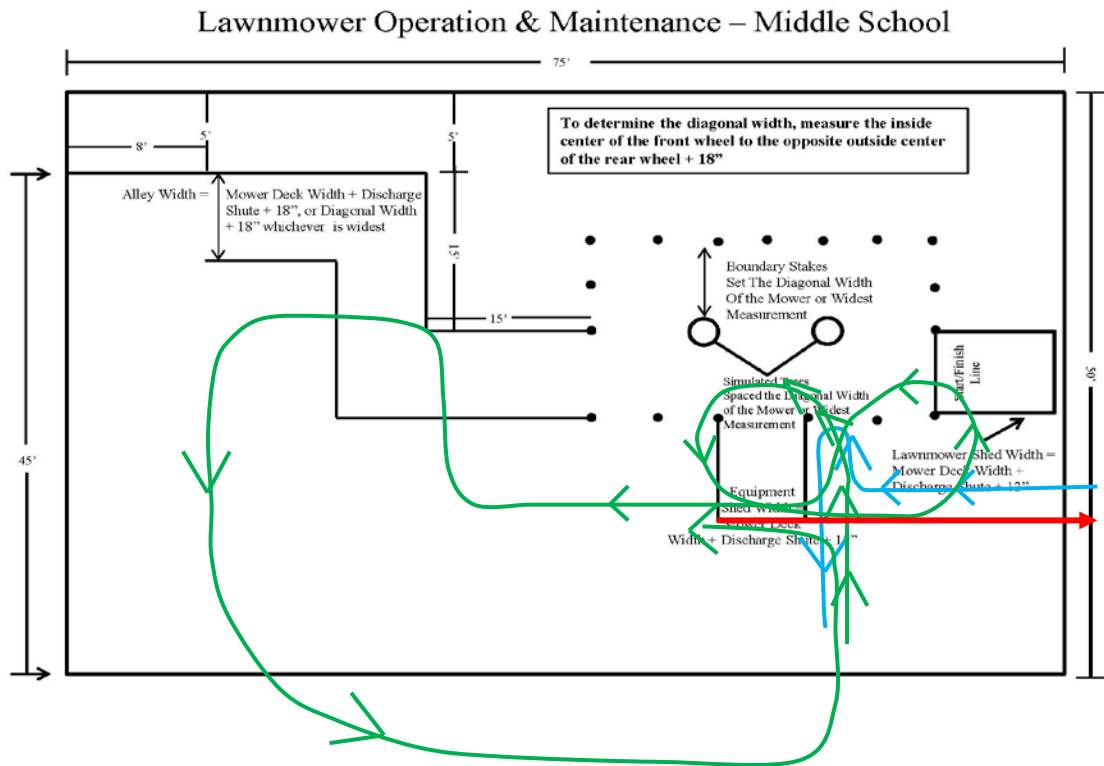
Lawnmower Operation & Maintenance – Middle School

75'

To determine the diagonal width, measure the inside center of the front wheel to the opposite outside center of the rear wheel + 18"

8'

5'

5'

Alley Width =

Mower Deck Width + Discharge Shute + 18", or Diagonal Width + 18" whichever is widest

15'

Boundary Stakes Set The Diagonal Width Of the Mower or Widest Measurement

15'

Start/Finish Line

50'

Simulated Trees Spaced the Diagonal Width of the Mower or Widest Measurement

45'

Lawnmower Shed Width = Mower Deck Width + Discharge Shute + 12"

Equipment Shed Width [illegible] Deck Width + Discharge Shute + 1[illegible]"